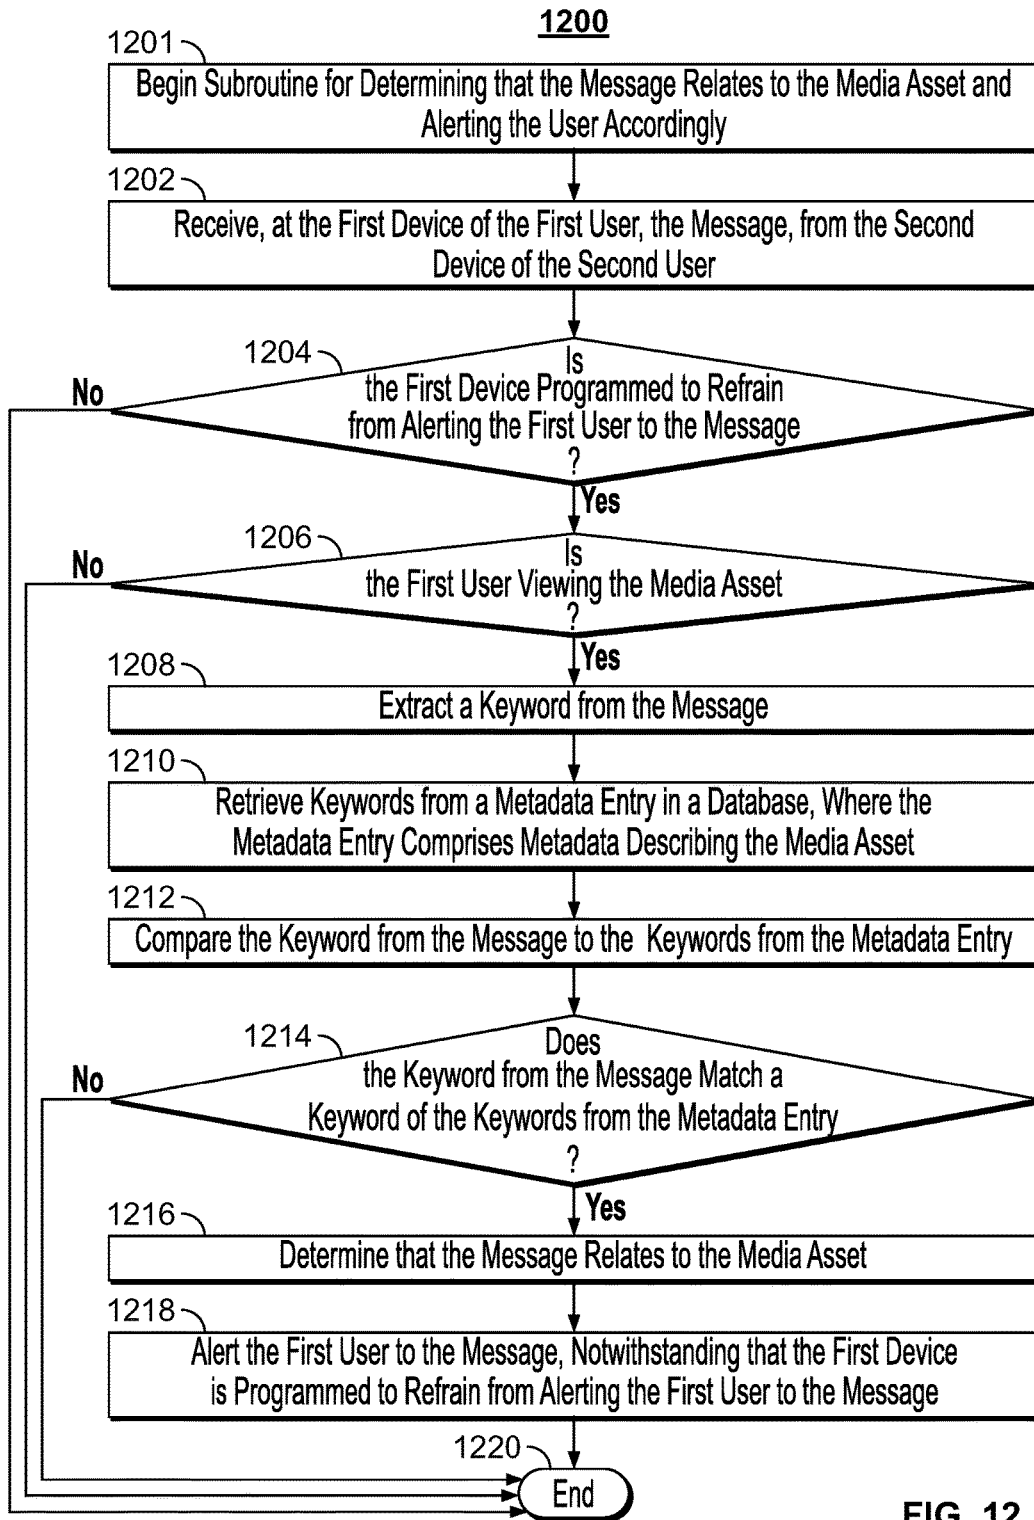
1200

1201
Begin Subroutine for Determining that the Message Relates to the Media Asset and Alerting the User Accordingly

1202
Receive, at the First Device of the First User, the Message, from the Second Device of the Second User

1204
Is the First Device Programmed to Refrain from Alerting the First User to the Message ?

No

Yes

1206
Is the First User Viewing the Media Asset ?

No

Yes

1208
Extract a Keyword from the Message

1210
Retrieve Keywords from a Metadata Entry in a Database, Where the Metadata Entry Comprises Metadata Describing the Media Asset

1212
Compare the Keyword from the Message to the Keywords from the Metadata Entry

1214
Does the Keyword from the Message Match a Keyword of the Keywords from the Metadata Entry ?

No

Yes

1216
Determine that the Message Relates to the Media Asset

1218
Alert the First User to the Message, Notwithstanding that the First Device is Programmed to Refrain from Alerting the First User to the Message

1220
End

FIG. 12